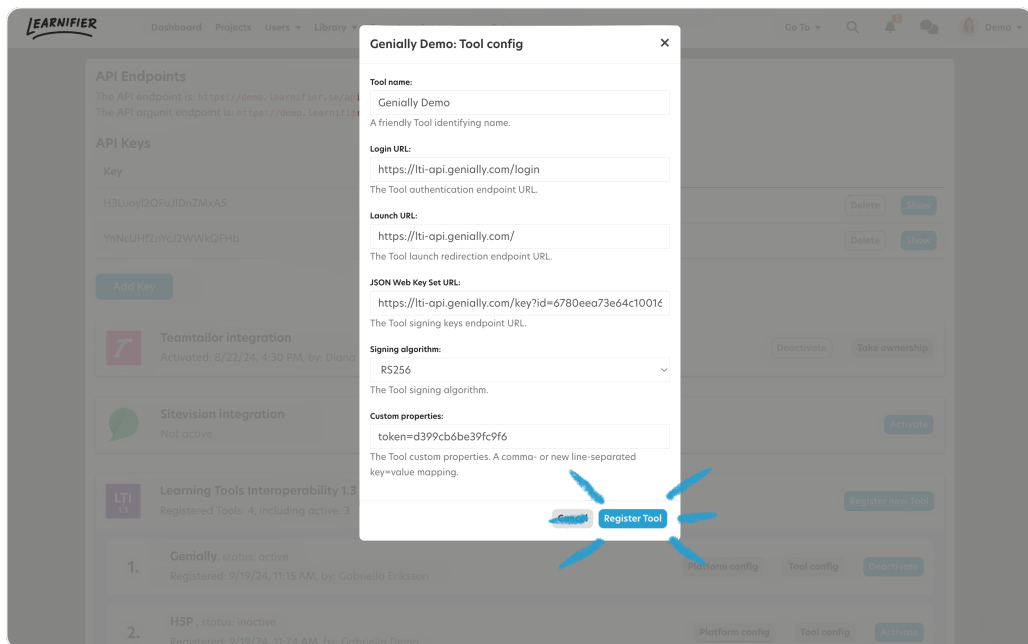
LEARNIFIER

Dashboard Projects Users Library

Go To

Demo

API Endpoints

The API endpoint is: https://demo.learnifier.se/ap

The API orgunit endpoint is: https://demo.learnifier

API Keys

Key

H3Luoyl2OFuJl0nZMxA5

Delete Show

YhNcUHfZhYcJ2WWkQFHb

Delete Show

Add Key

Teamtailor integration

Activated: 8/22/24, 4:30 PM, by: Diana

Deactivate Take ownership

Sitevision integration

Not active

Activate

LTI 1.3

Learning Tools Interoperability 1.3

Registered Tools: 4, including active: 3.

Register new Tool

1. Genially, status: active

Registered: 9/19/24, 11:15 AM, by: Gabriella Eriksson

Platform config Tool config Deactivate

2. H5P, status: inactive

Registered: 9/19/24, 11:24 AM, by: Gabriella Demo

Platform config Tool config Activate

Genially Demo: Tool config

×

Tool name:

Genially Demo

A friendly Tool identifying name.

Login URL:

https://lti-api.genially.com/login

The Tool authentication endpoint URL.

Launch URL:

https://lti-api.genially.com/

The Tool launch redirection endpoint URL.

JSON Web Key Set URL:

https://lti-api.genially.com/key?id=6780eea73e64c1001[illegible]

The Tool signing keys endpoint URL.

Signing algorithm:

RS256

The Tool signing algorithm.

Custom properties:

token=d399cb6be39fc9f6

The Tool custom properties. A comma- or new line-separated key=value mapping.

Cancel Register Tool